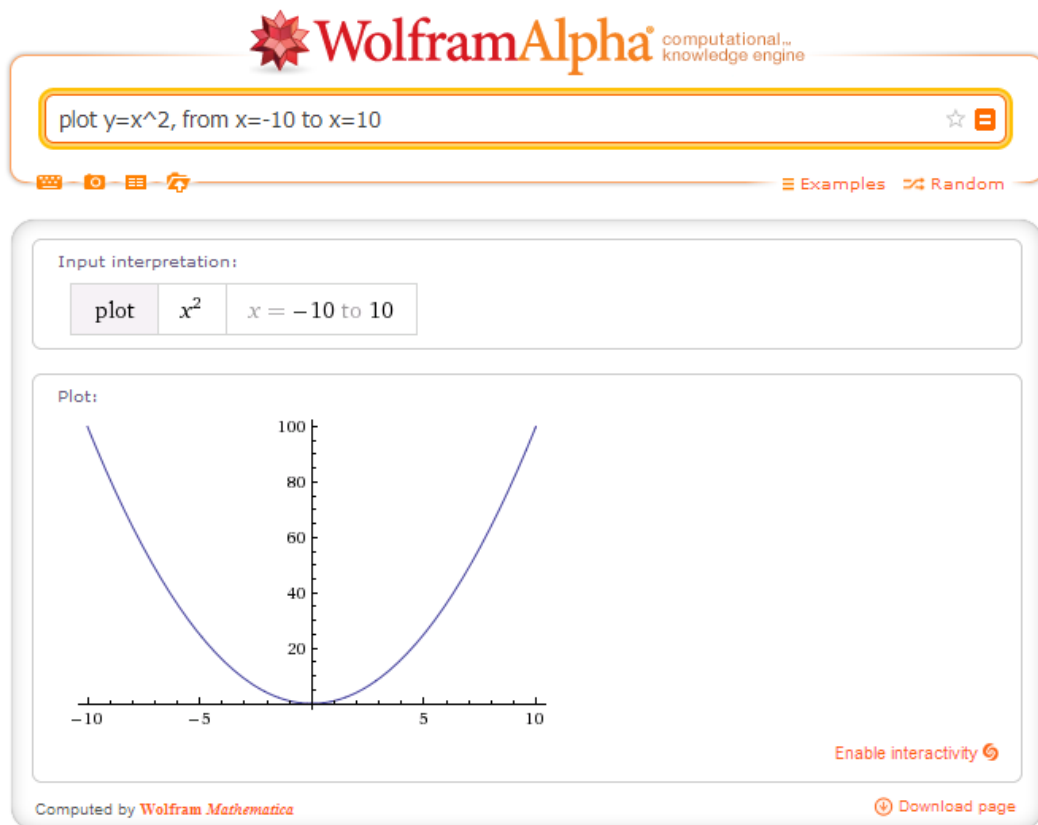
WolframAlpha computational knowledge engine

plot y=x^2, from x=-10 to x=10

Examples Random

Input interpretation:

| plot | $x^2$ | $x = -10$ to $10$ |
|---|---|---|

Plot:

100
80
60
40
20
−10 −5 5 10

Enable interactivity

Computed by Wolfram Mathematica

Download page